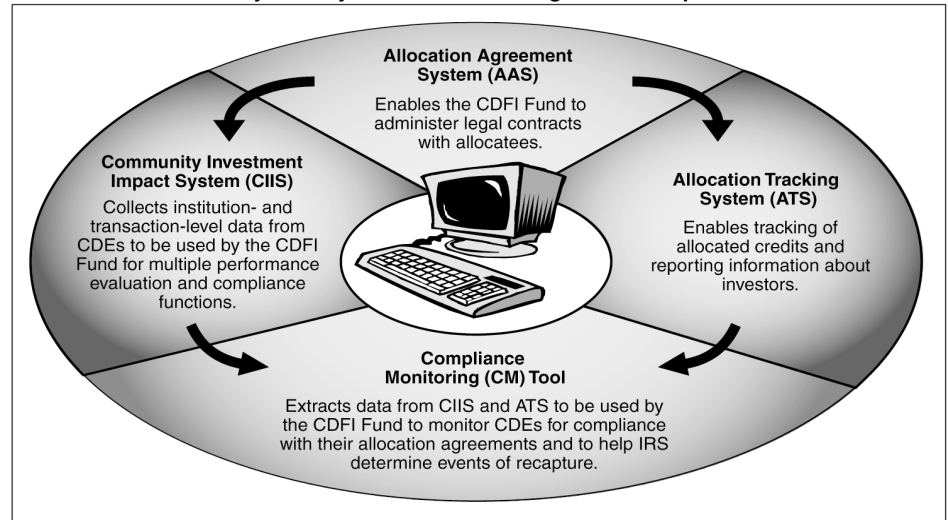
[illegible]

Allocation Agreement System (AAS)

Enables the CDFI Fund to administer legal contracts with allocatees.

Community Investment Impact System (CIIS)

Collects institution- and transaction-level data from CDEs to be used by the CDFI Fund for multiple performance evaluation and compliance functions.

Allocation Tracking System (ATS)

Enables tracking of allocated credits and reporting information about investors.

Compliance Monitoring (CM) Tool

Extracts data from CIIS and ATS to be used by the CDFI Fund to monitor CDEs for compliance with their allocation agreements and to help IRS determine events of recapture.